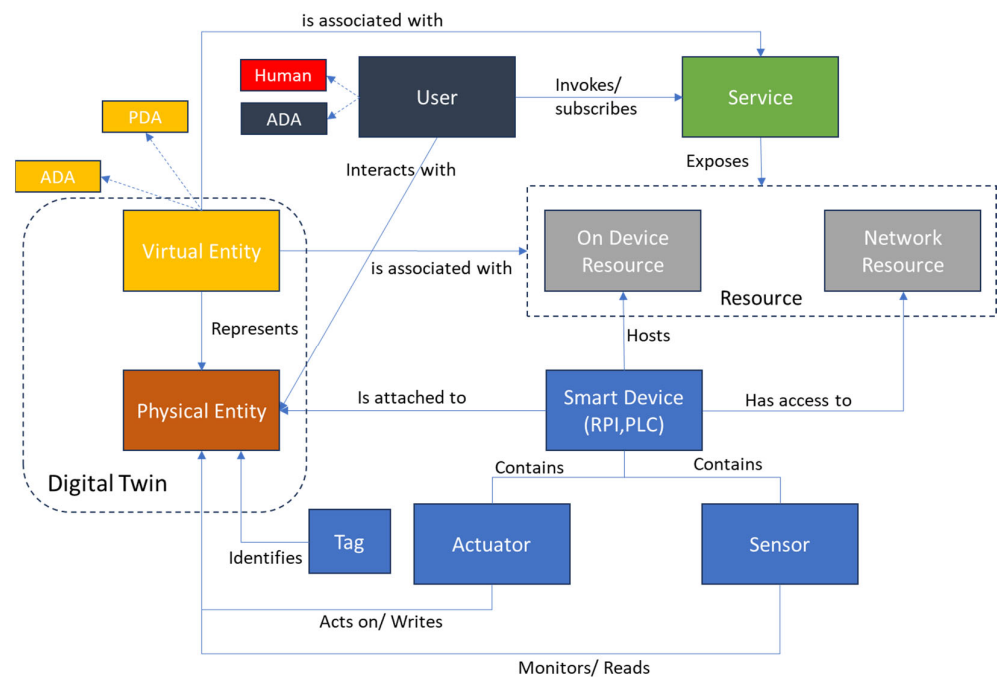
is associated with

Human

ADA

User

Invokes/ subscribes

Service

PDA

ADA

Interacts with

Exposes

Virtual Entity

is associated with

On Device Resource

Network Resource

Resource

Represents

Hosts

Physical Entity

Is attached to

Smart Device (RPI,PLC)

Has access to

Contains

Contains

Digital Twin

Tag

Actuator

Sensor

Identifies

Acts on/ Writes

Monitors/ Reads